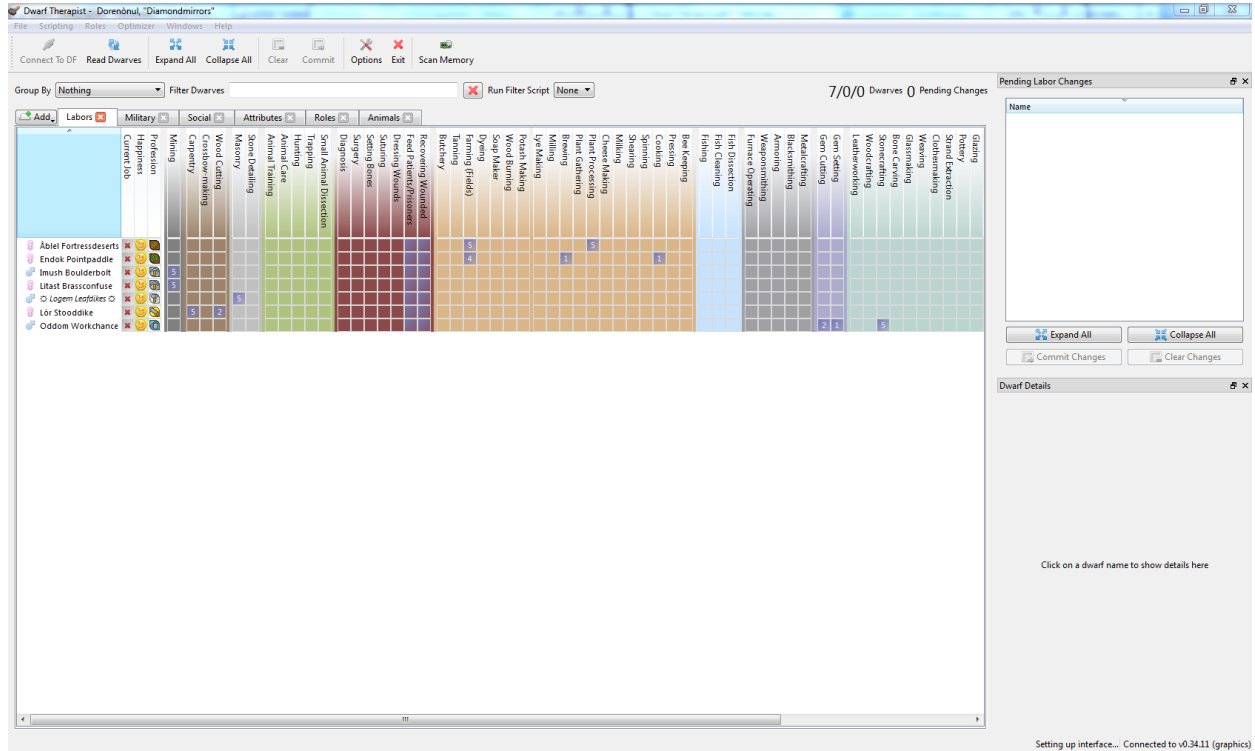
Dwarf Therapist - Dorenònul, "Diamondmirrors"

File Scripting Roles Optimizer Windows Help

Connect To DF Read Dwarves Expand All Collapse All Clear Commit Options Exit Scan Memory

Group By Nothing Filter Dwarves Run Filter Script None 7/0/0 Dwarves 0 Pending Changes

Add Labors Military Social Attributes Roles Animals

Current Job Happiness Profession Mining Carpentry Crossbow-making Wood Cutting Masonry Stone Detailing Animal Training Animal Care Hunting Trapping Small Animal Dissection Diagnosis Surgery Setting Bones Suturing Dressing Wounds Feed Patients/Prisoners Recovering Wounded Butchery Tanning Farming (Fields) Dyeing Soap Maker Wood Burning Potash Making Lye Making Milling Brewing Plant Gathering Plant Processing Cheese Making Milking Shearing Spinning Cooking Pressing Bee Keeping Fishing Fish Cleaning Fish Dissection Furnace Operating Weaponsmithing Armoring Blacksmithing Metalcrafting Gem Cutting Gem Setting Leatherworking Woodcrafting Stonecrafting Bone Carving Glassmaking Weaving Clothesmaking Strand Extraction Pottery Glazing

Àblel Fortressdeserts 5 5
Endok Pointpaddle 4 1 1
Imush Boulderbolt 5
Litast Brassconfuse 5
☼ Logem Leafdikes ☼ 5
Lór Stooddike 5 2
Oddom Workchance 2 1 5

Pending Labor Changes
Name
Expand All Collapse All
Commit Changes Clear Changes

Dwarf Details
Click on a dwarf name to show details here

Setting up interface... Connected to v0.34.11 (graphics)